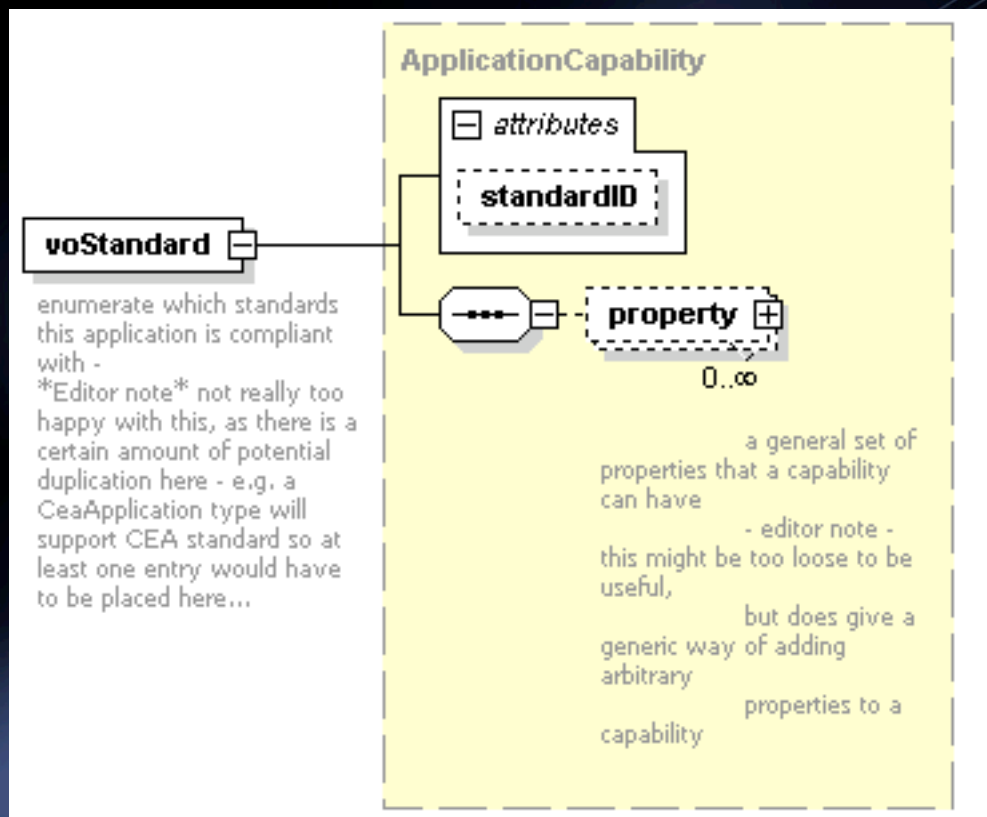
voStandard

enumerate which standards this application is compliant with -
*Editor note* not really too happy with this, as there is a certain amount of potential duplication here - e.g. a CeaApplication type will support CEA standard so at least one entry would have to be placed here...

ApplicationCapability

attributes

standardID

property

0..∞

a general set of properties that a capability can have
- editor note - this might be too loose to be useful,
but does give a generic way of adding arbitrary
properties to a capability